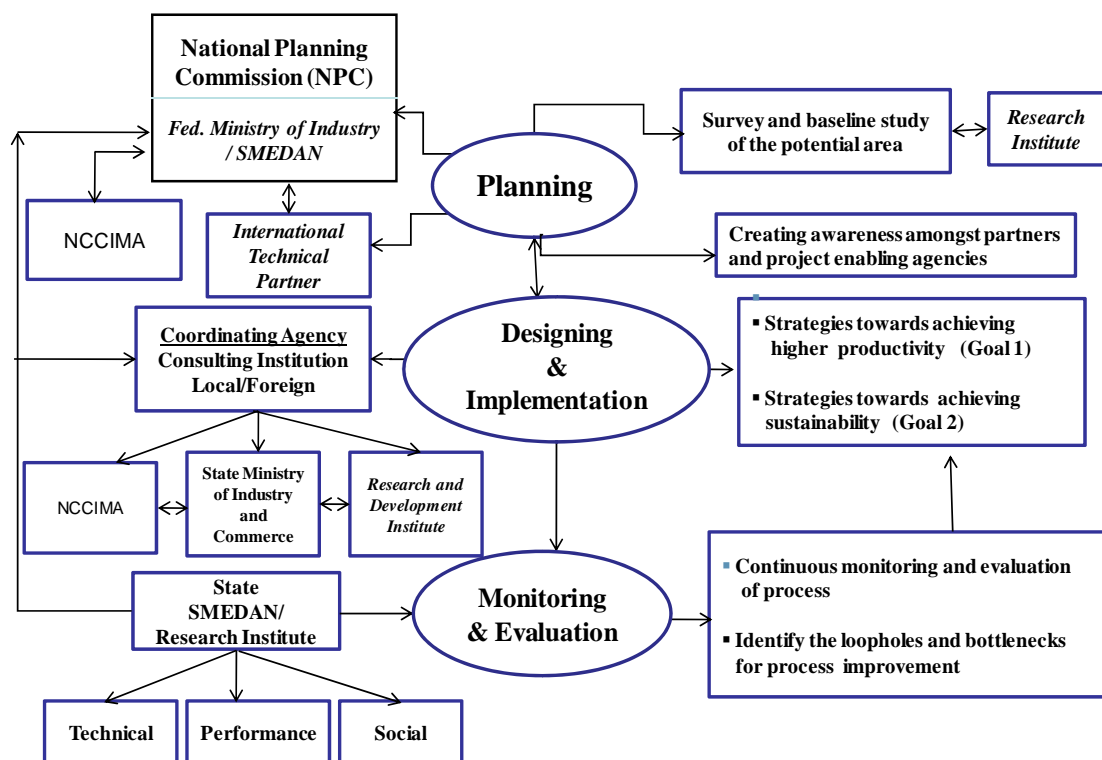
National Planning Commission (NPC)

Fed. Ministry of Industry / SMEDAN

NCCIMA

International Technical Partner

Planning

Survey and baseline study of the potential area

Research Institute

Creating awareness amongst partners and project enabling agencies

Coordinating Agency
Consulting Institution Local/Foreign

Designing & Implementation

▪ Strategies towards achieving higher productivity (Goal 1)

▪ Strategies towards achieving sustainability (Goal 2)

NCCIMA

State Ministry of Industry and Commerce

Research and Development Institute

State SMEDAN/ Research Institute

Monitoring & Evaluation

▪ Continuous monitoring and evaluation of process

▪ Identify the loopholes and bottlenecks for process improvement

Technical

Performance

Social